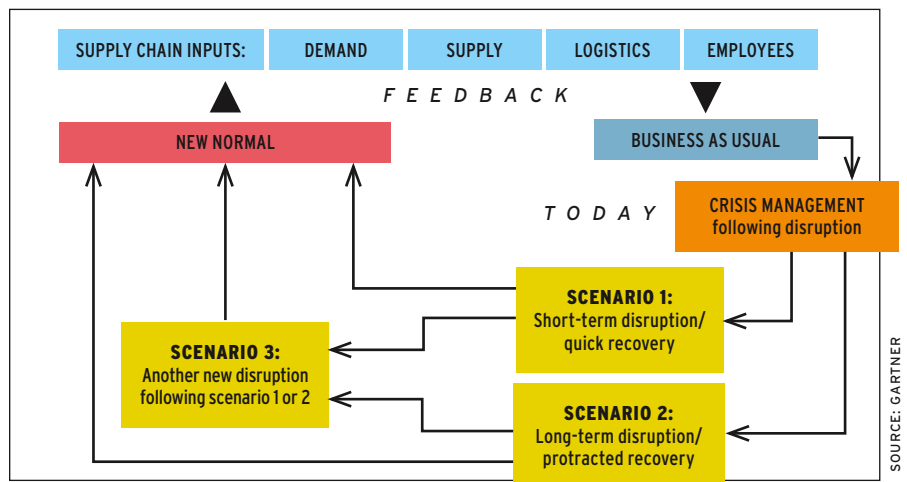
SUPPLY CHAIN INPUTS: DEMAND SUPPLY LOGISTICS EMPLOYEES

FEEDBACK

NEW NORMAL

BUSINESS AS USUAL

TODAY

CRISIS MANAGEMENT following disruption

SCENARIO 1: Short-term disruption/ quick recovery

SCENARIO 3: Another new disruption following scenario 1 or 2

SCENARIO 2: Long-term disruption/ protracted recovery

SOURCE: GARTNER